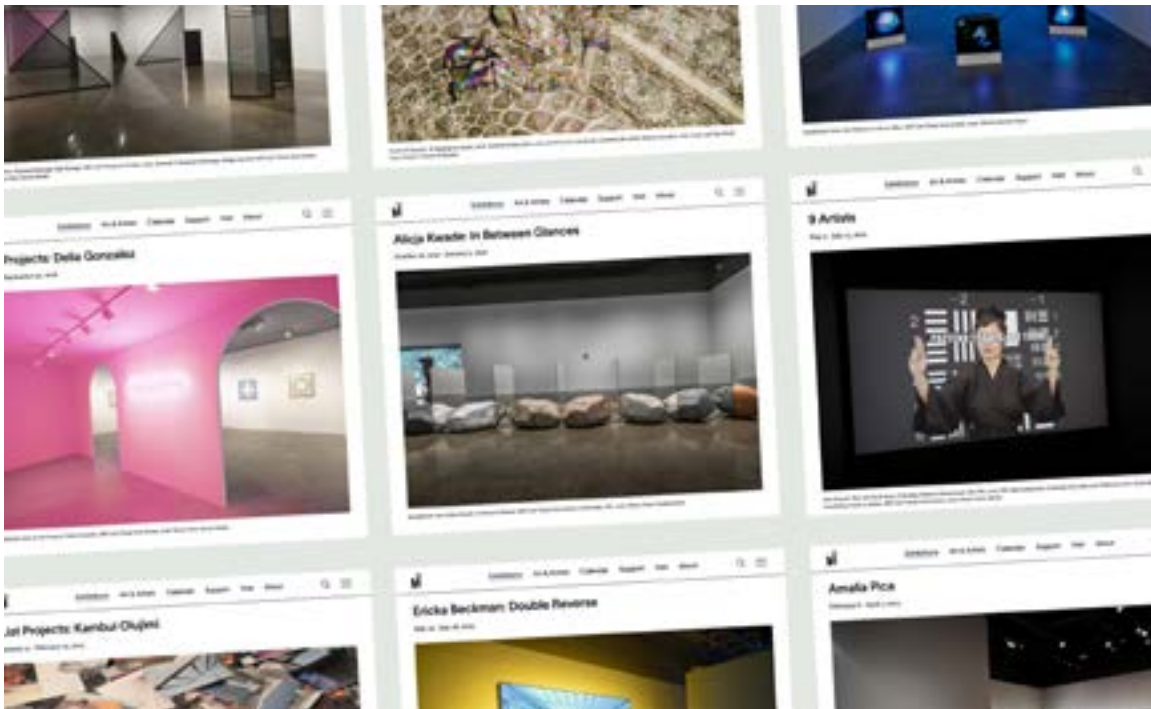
Exhibitions Art & Artists Calendar Support Visit About

Projects: Delia Gonzalez

Exhibitions Art & Artists Calendar Support Visit About

Alicja Kwade: In Between Glances

Exhibitions Art & Artists Calendar Support Visit About

9 Artists

Exhibitions Art & Artists Calendar Support Visit About

Projects: Kambui Olujimi

Exhibitions Art & Artists Calendar Support Visit About

Ericka Beckman: Double Reverse

Exhibitions Art & Artists Calendar Support Visit About

Amalia Pica